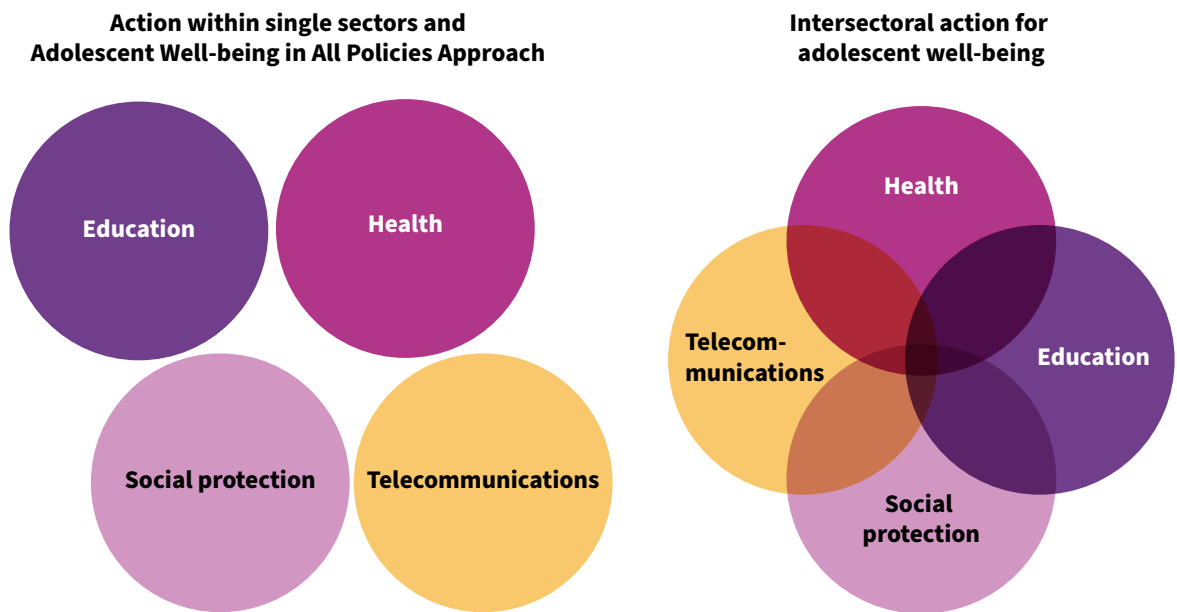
Action within single sectors and Adolescent Well-being in All Policies Approach

Education

Health

Social protection

Telecommunications

Intersectoral action for adolescent well-being

Health

Telecommunications

Education

Social protection